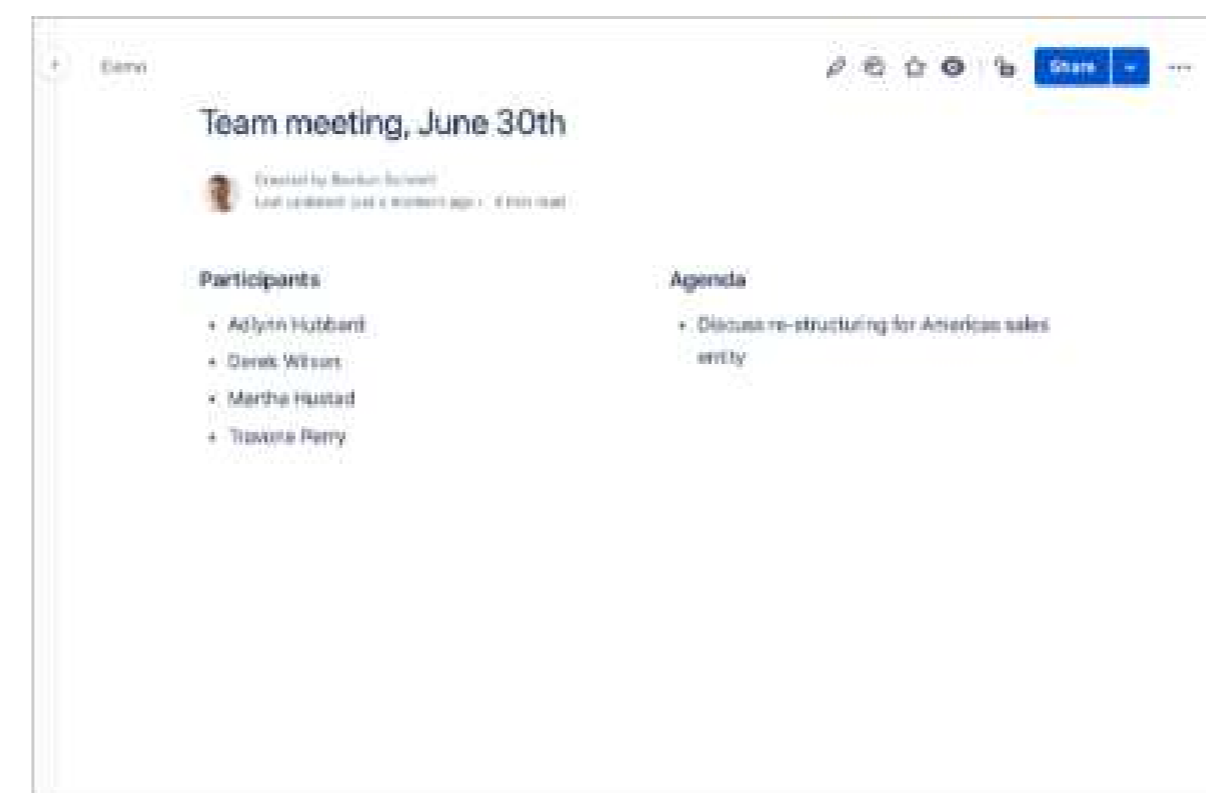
Demo

Share

Team meeting, June 30th

Created by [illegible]
Last updated just a moment ago · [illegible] min read

Participants

- Adlynn Hubbard
- Derek Wilson
- Martha Hustad
- Travonn Perry

Agenda

- Discuss re-structuring for Americas sales entity